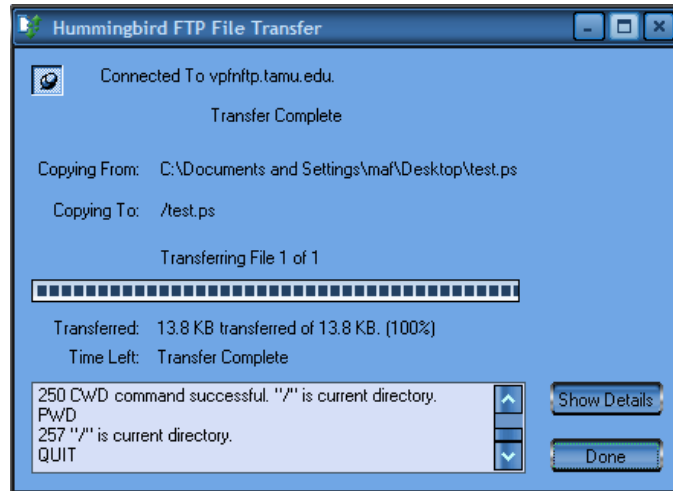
Hummingbird FTP File Transfer

Connected To vpfnftp.tamu.edu.

Transfer Complete

Copying From: C:\Documents and Settings\maf\Desktop\test.ps

Copying To: /test.ps

Transferring File 1 of 1

Transferred: 13.8 KB transferred of 13.8 KB. (100%)

Time Left: Transfer Complete

250 CWD command successful. "/" is current directory.
PWD
257 "/" is current directory.
QUIT

Show Details

Done